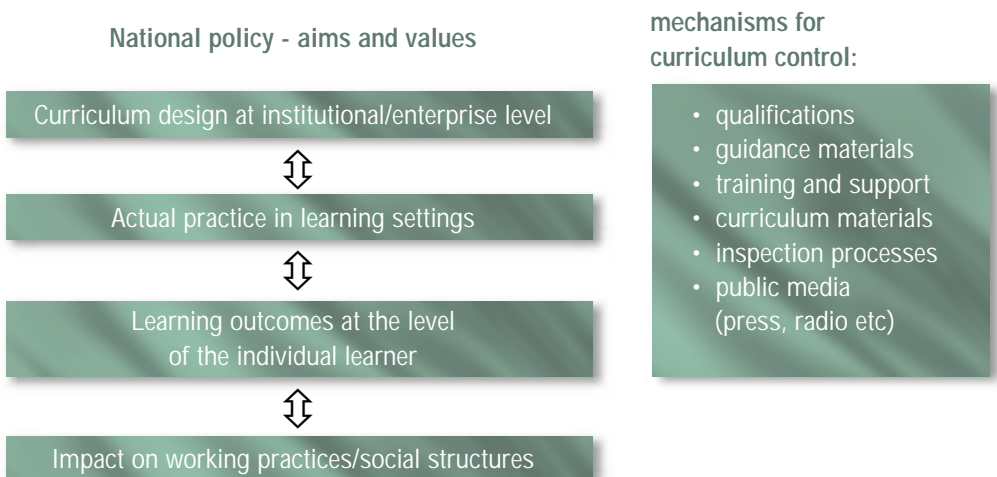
National policy - aims and values

Curriculum design at institutional/enterprise level

Actual practice in learning settings

Learning outcomes at the level of the individual learner

Impact on working practices/social structures

mechanisms for curriculum control:

- qualifications
- guidance materials
- training and support
- curriculum materials
- inspection processes
- public media (press, radio etc)